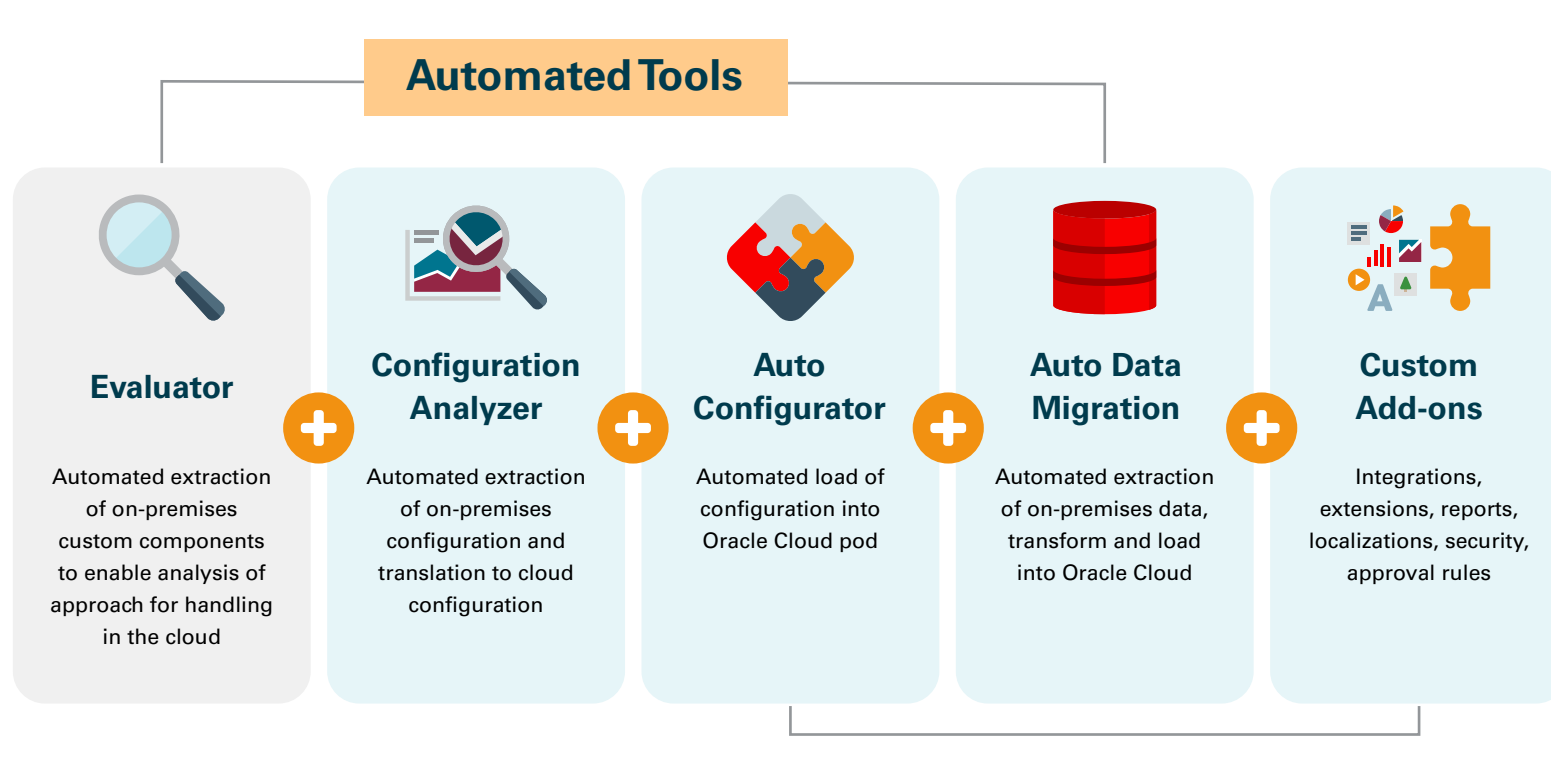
Automated Tools

Evaluator

Automated extraction of on-premises custom components to enable analysis of approach for handling in the cloud

Configuration Analyzer

Automated extraction of on-premises configuration and translation to cloud configuration

Auto Configurator

Automated load of configuration into Oracle Cloud pod

Auto Data Migration

Automated extraction of on-premises data, transform and load into Oracle Cloud

Custom Add-ons

Integrations, extensions, reports, localizations, security, approval rules

A